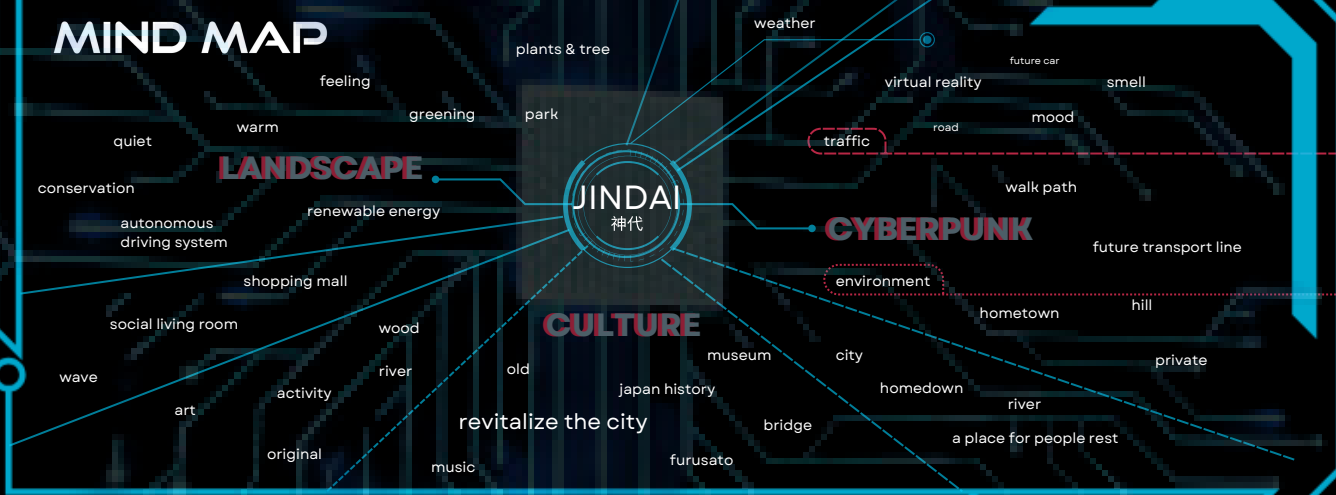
MIND MAP

plants & tree
weather
feeling
greening
park
warm
quiet
LANDSCAPE
conservation
renewable energy
autonomous driving system
shopping mall
social living room
wood
wave
river
art
activity
original
music
old
revitalize the city

JINDAI
神代

CULTURE
museum
japan history
bridge
furusato

future car
virtual reality
smell
road
mood
traffic
walk path
CYBERPUNK
future transport line
environment
hill
hometown
city
private
homedown
river
a place for people rest